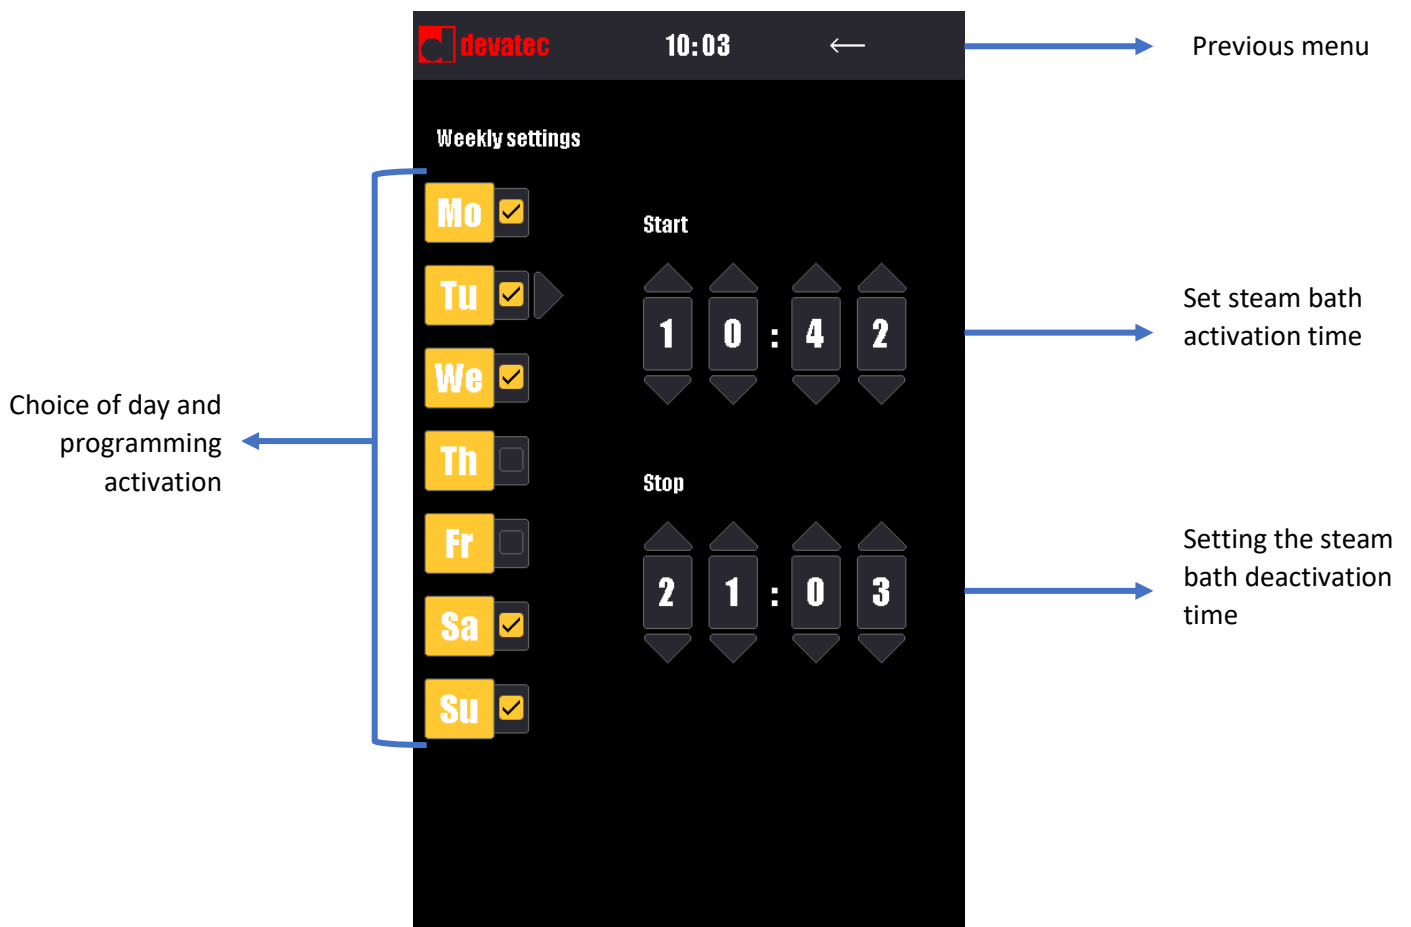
devatec 10:03 ←

Previous menu

Weekly settings

Mo
Tu
We
Th
Fr
Sa
Su

Start

1 0 : 4 2

Set steam bath activation time

Stop

2 1 : 0 3

Setting the steam bath deactivation time

Choice of day and programming activation